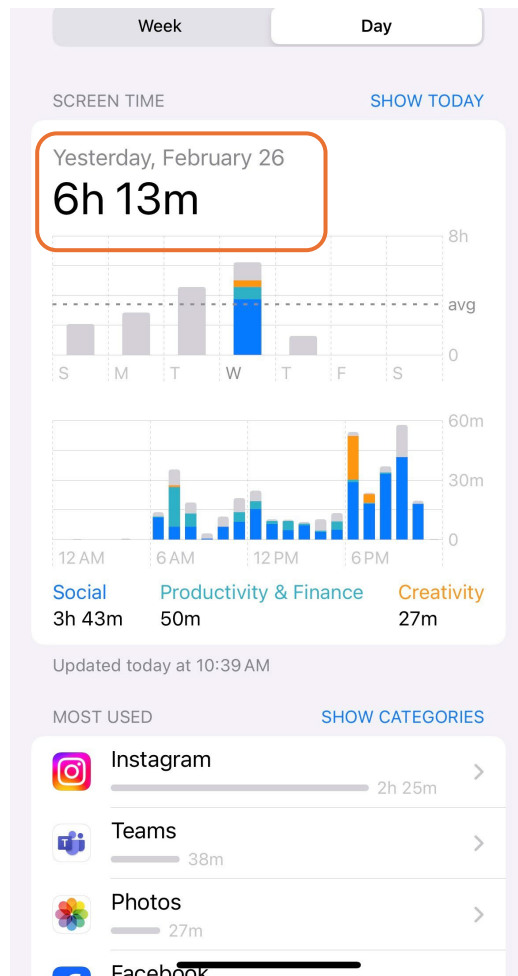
Week Day

SCREEN TIME SHOW TODAY

Yesterday, February 26
6h 13m

8h
avg
0

S M T W T F S

60m
30m
0

12 AM 6 AM 12 PM 6 PM

Social
3h 43m

Productivity & Finance
50m

Creativity
27m

Updated today at 10:39 AM

MOST USED SHOW CATEGORIES

Instagram
2h 25m

Teams
38m

Photos
27m

Facebook